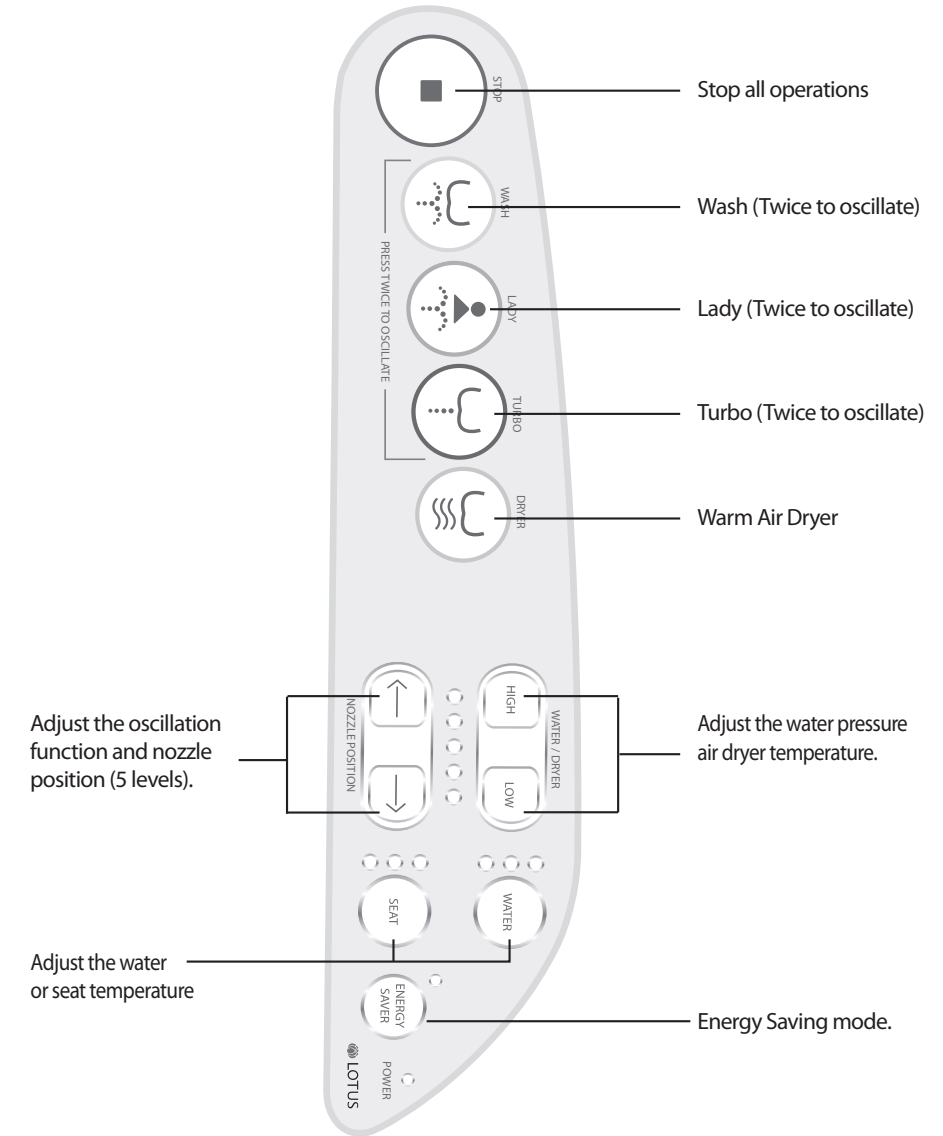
STOP

Stop all operations

PRESS TWICE TO OSCILLATE

WASH

Wash (Twice to oscillate)

LADY

Lady (Twice to oscillate)

TURBO

Turbo (Twice to oscillate)

DRYER

Warm Air Dryer

NOZZLE POSITION

Adjust the oscillation function and nozzle position (5 levels).

HIGH

WATER / DRYER

LOW

Adjust the water pressure air dryer temperature.

SEAT

WATER

Adjust the water or seat temperature

ENERGY SAVER

Energy Saving mode.

LOTUS

POWER